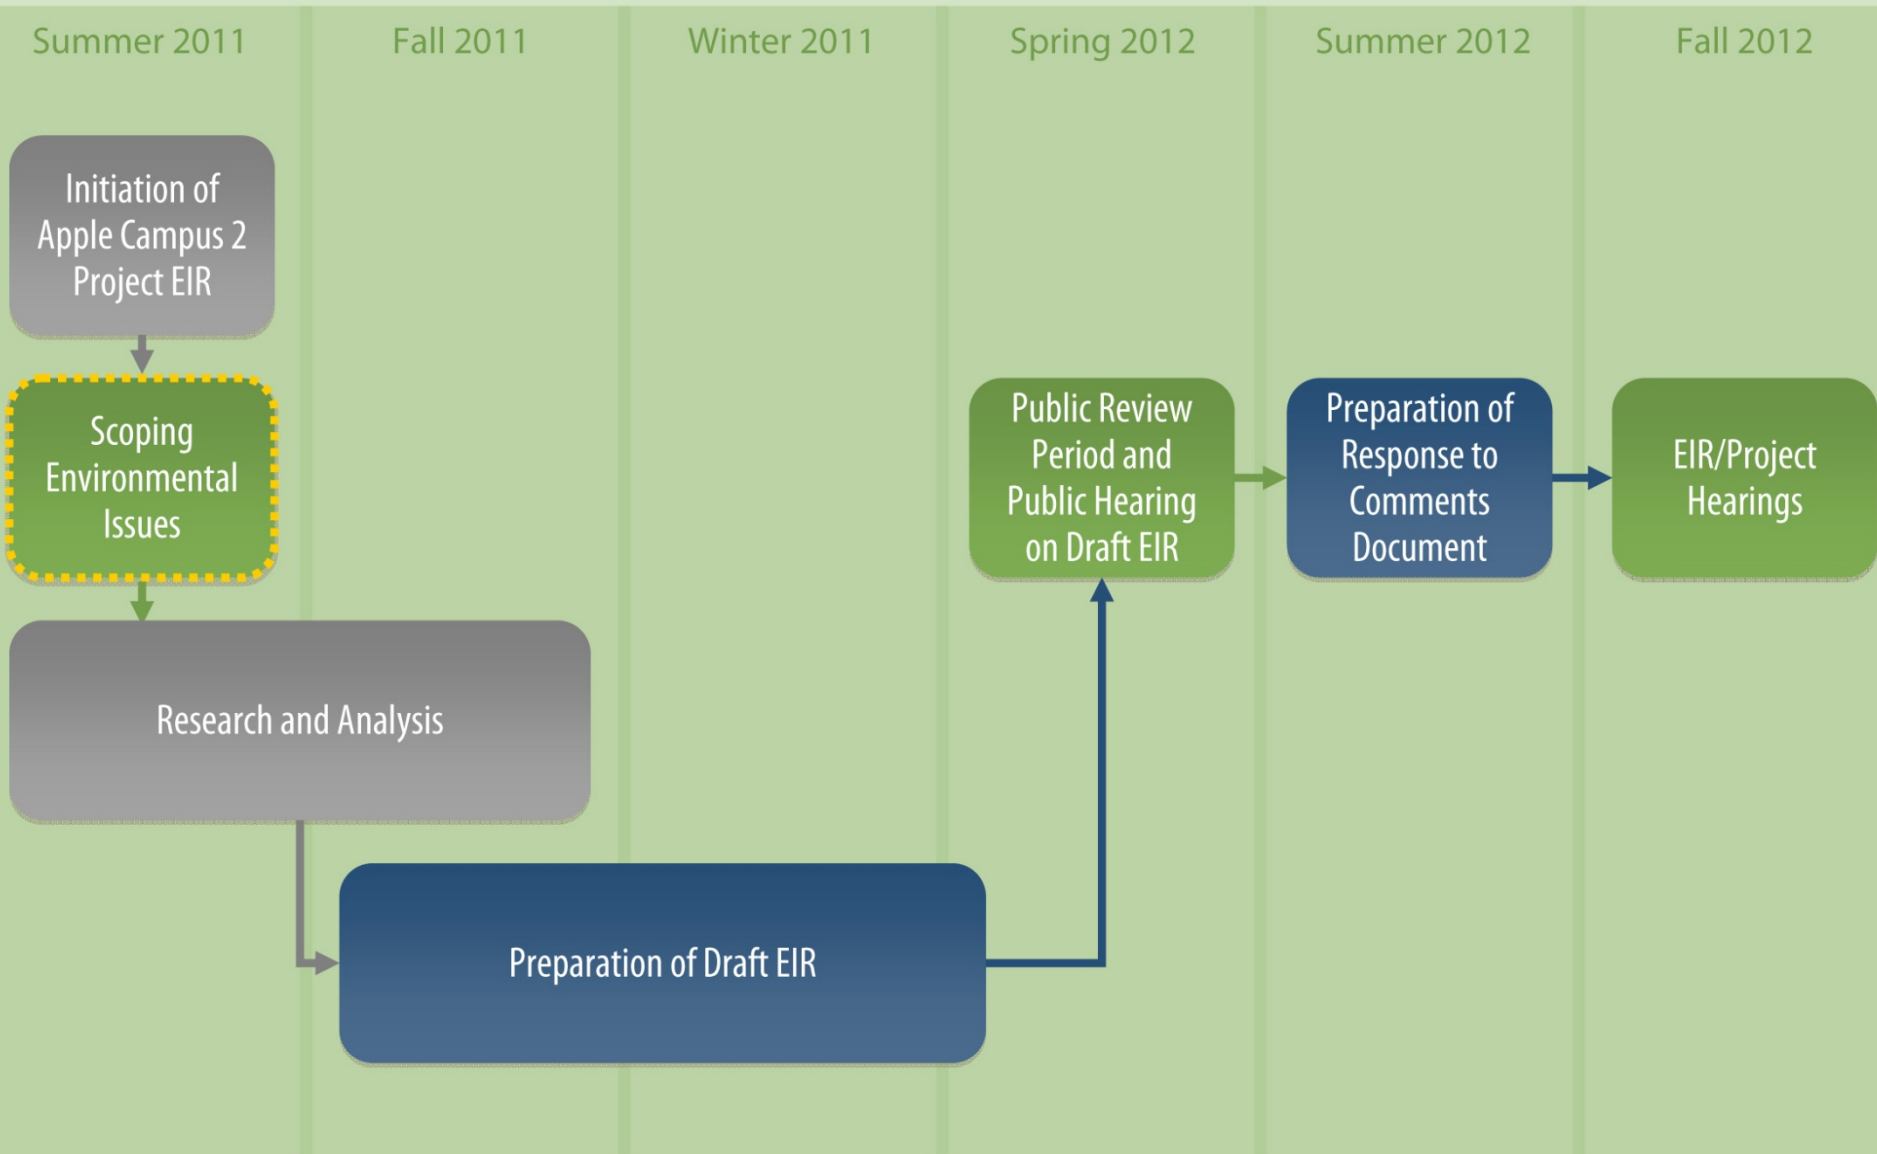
Summer 2011
Fall 2011
Winter 2011
Spring 2012
Summer 2012
Fall 2012

Initiation of Apple Campus 2 Project EIR

Scoping Environmental Issues

Research and Analysis

Preparation of Draft EIR

Public Review Period and Public Hearing on Draft EIR

Preparation of Response to Comments Document

EIR/Project Hearings